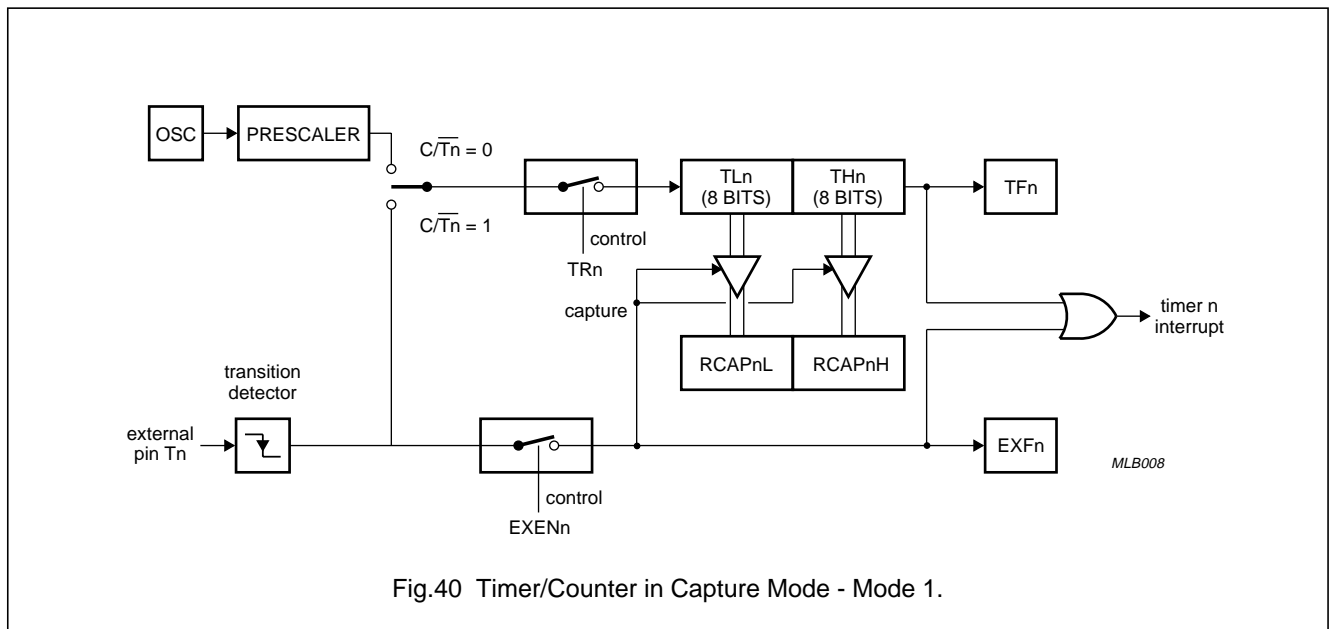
OSC

PRESCALER

$C/\overline{Tn} = 0$

$C/\overline{Tn} = 1$

control

TRn

TLn (8 BITS)

THn (8 BITS)

TFn

capture

RCAPnL

RCAPnH

timer n interrupt

transition detector

external pin Tn

control

EXENn

EXFn

MLB008

Fig.40 Timer/Counter in Capture Mode - Mode 1.